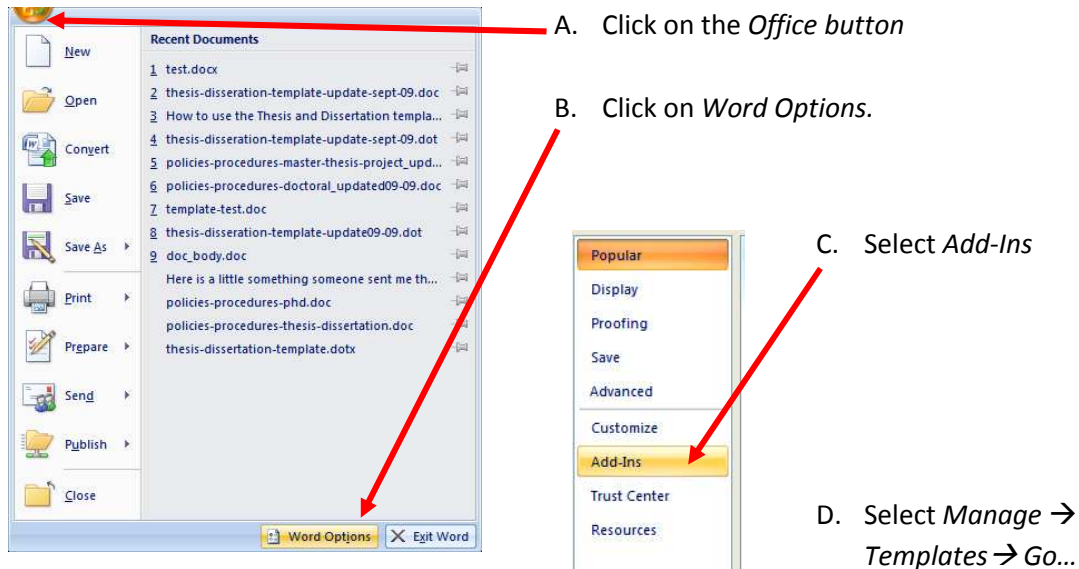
New

Open

Convert

Save

Save As

Print

Prepare

Send

Publish

Close

Recent Documents

1 test.docx

2 thesis-disseration-template-update-sept-09.doc

3 How to use the Thesis and Dissertation templa...

4 thesis-disseration-template-update-sept-09.dot

5 policies-procedures-master-thesis-project_upd...

6 policies-procedures-doctoral_updated09-09.doc

7 template-test.doc

8 thesis-disseration-template-update09-09.dot

9 doc_body.doc

Here is a little something someone sent me th...

policies-procedures-phd.doc

policies-procedures-thesis-dissertation.doc

thesis-dissertation-template.dotx

Word Options

Exit Word

A. Click on the *Office button*

B. Click on *Word Options.*

Popular

Display

Proofing

Save

Advanced

Customize

Add-Ins

Trust Center

Resources

C. Select *Add-Ins*

D. Select *Manage* → *Templates* → *Go…*